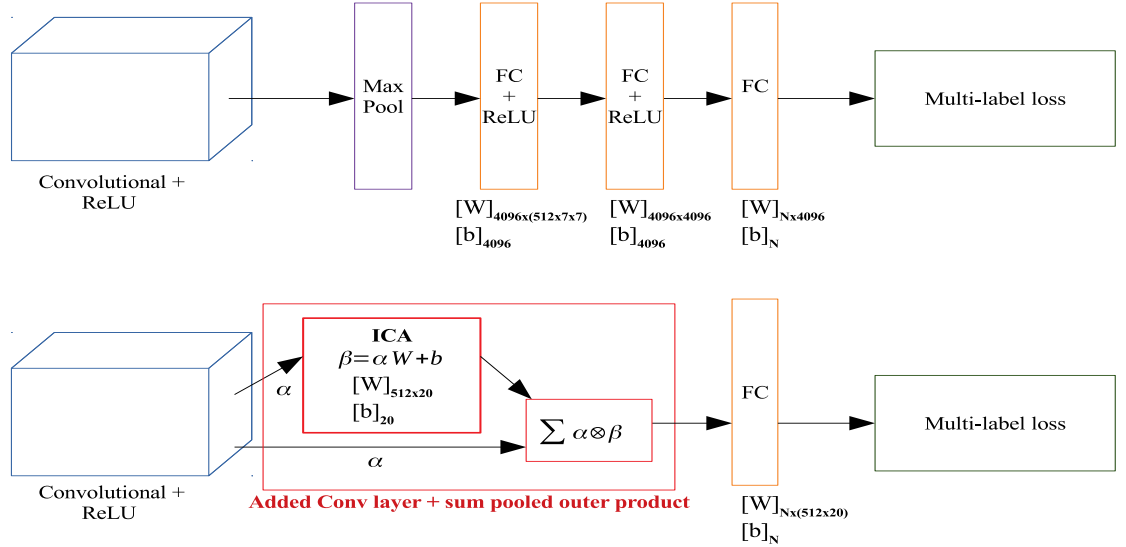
Convolutional + ReLU

Max Pool

FC + ReLU

FC + ReLU

FC

Multi-label loss

$[W]_{4096x(512x7x7)}$
$[b]_{4096}$

$[W]_{4096x4096}$
$[b]_{4096}$

$[W]_{Nx4096}$
$[b]_{N}$

ICA
$\beta = \alpha W + b$
$[W]_{512x20}$
$[b]_{20}$

$\alpha$

$\sum \alpha \otimes \beta$

$\alpha$

FC

Multi-label loss

Convolutional + ReLU

Added Conv layer + sum pooled outer product

$[W]_{Nx(512x20)}$
$[b]_{N}$